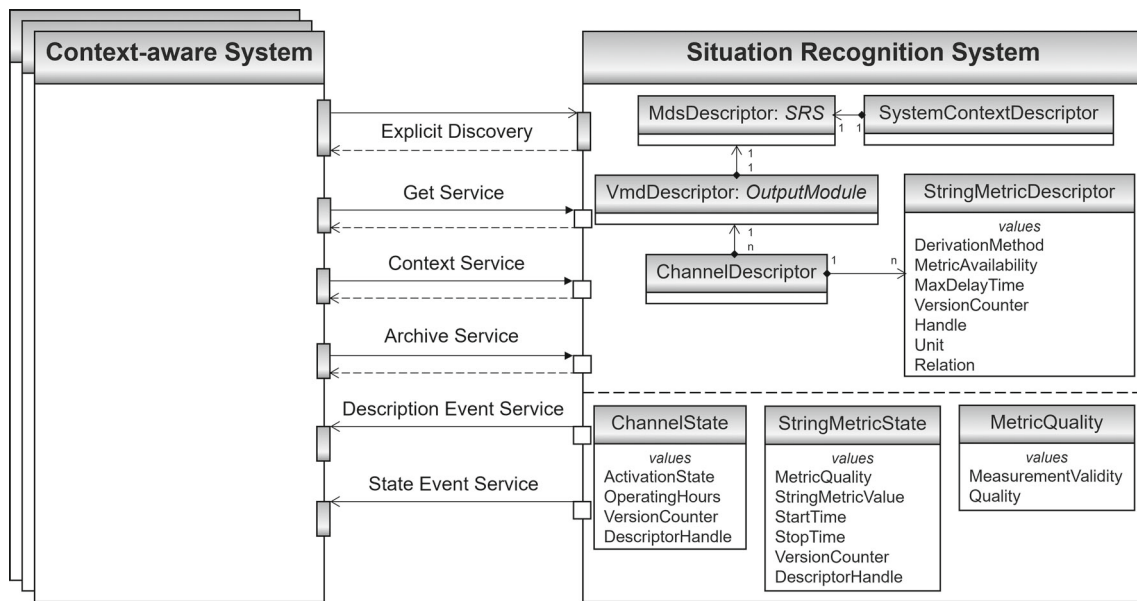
Context-aware System

Situation Recognition System

Explicit Discovery

Get Service

Context Service

Archive Service

Description Event Service

State Event Service

MdsDescriptor: *SRS*

1 1

SystemContextDescriptor

1
1

VmdDescriptor: *OutputModule*

1
n

ChannelDescriptor

1

n

StringMetricDescriptor

*values*
DerivationMethod
MetricAvailability
MaxDelayTime
VersionCounter
Handle
Unit
Relation

ChannelState

*values*
ActivationState
OperatingHours
VersionCounter
DescriptorHandle

StringMetricState

*values*
MetricQuality
StringMetricValue
StartTime
StopTime
VersionCounter
DescriptorHandle

MetricQuality

*values*
MeasurementValidity
Quality